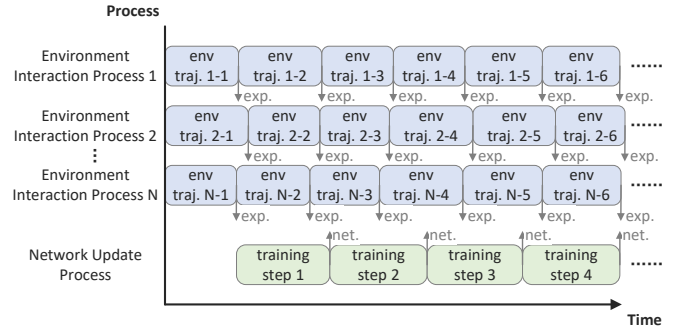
Process

Environment Interaction Process 1

env traj. 1-1 | env traj. 1-2 | env traj. 1-3 | env traj. 1-4 | env traj. 1-5 | env traj. 1-6 ......

exp. exp. exp. exp. exp. exp.

Environment Interaction Process 2

env traj. 2-1 | env traj. 2-2 | env traj. 2-3 | env traj. 2-4 | env traj. 2-5 | env traj. 2-6 ......

exp. exp. exp. exp. exp.

⋮

Environment Interaction Process N

env traj. N-1 | env traj. N-2 | env traj. N-3 | env traj. N-4 | env traj. N-5 | env traj. N-6 ......

exp. exp. exp. exp. exp. exp.

net. net. net. net.

Network Update Process

training step 1 | training step 2 | training step 3 | training step 4 ......

Time